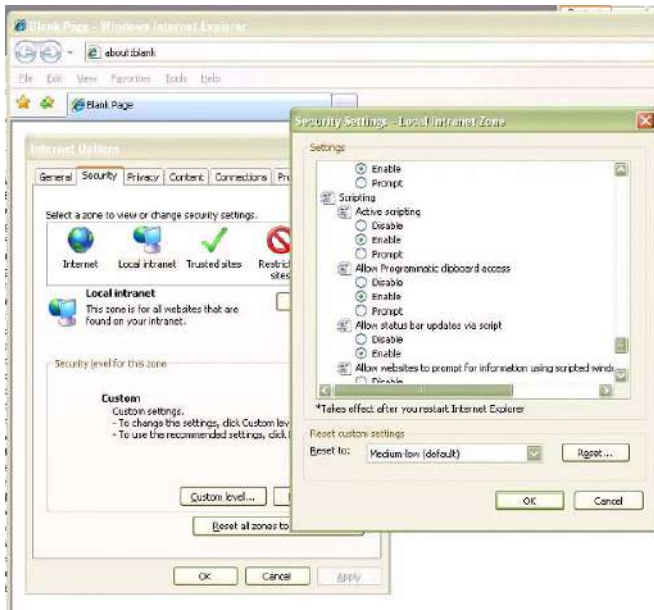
Blank Page - Windows Internet Explorer

about:blank

File Edit View Favorites Tools Help

Blank Page

Internet Options

General Security Privacy Content Connections Pr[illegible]

Select a zone to view or change security settings.

Internet Local intranet Trusted sites Restric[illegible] sites

Local intranet
This zone is for all websites that are found on your intranet.

Security level for this zone

Custom
Custom settings.
- To change the settings, click Custom lev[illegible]
- To use the recommended settings, click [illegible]

Custom level...

Reset all zones to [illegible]

OK Cancel Apply

Security Settings - Local Intranet Zone

Settings

Enable
Prompt
Scripting
Active scripting
Disable
Enable
Prompt
Allow Programmatic clipboard access
Disable
Enable
Prompt
Allow status bar updates via script
Disable
Enable
Allow websites to prompt for information using scripted wind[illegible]
Disable

*Takes effect after you restart Internet Explorer

Reset custom settings
Reset to: Medium-low (default) Reset...

OK Cancel